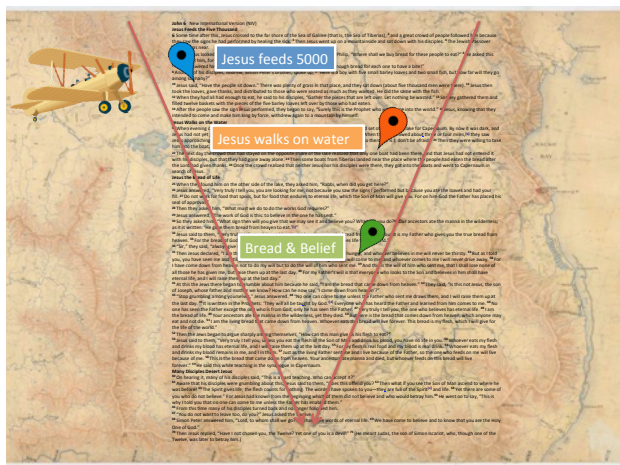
John 6 New International Version (NIV)
Jesus Feeds the Five Thousand

Jesus feeds 5000

Jesus Walks on the Water

Jesus walks on water

Jesus the Bread of Life

Bread & Belief

Many Disciples Desert Jesus

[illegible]